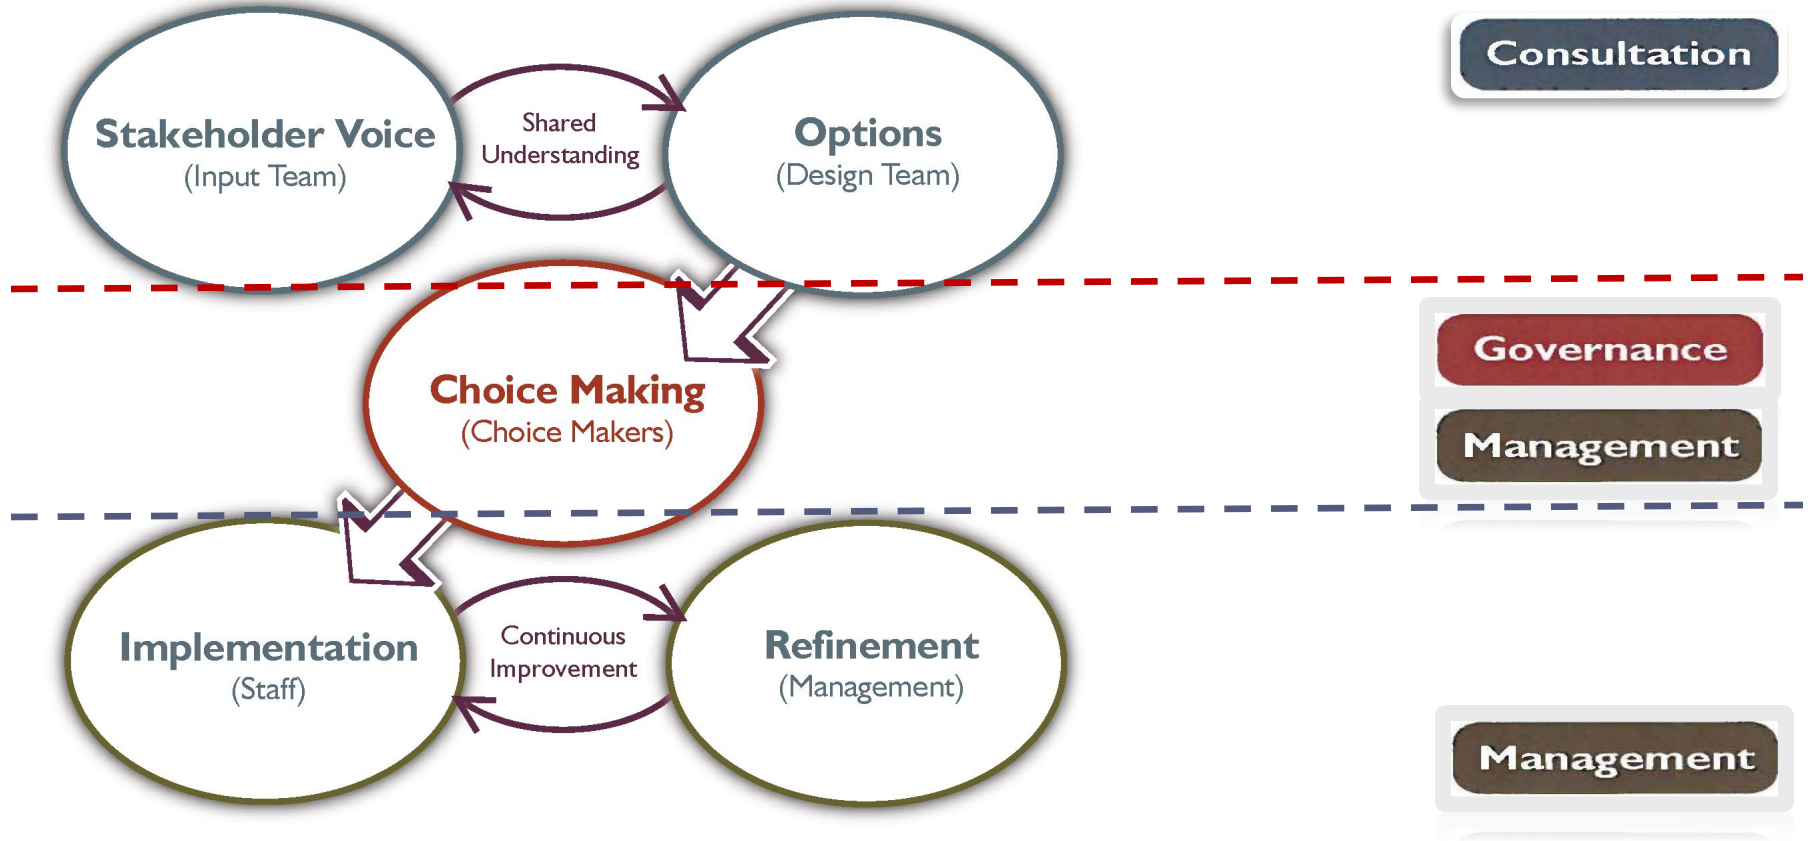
Stakeholder Voice
(Input Team)

Shared Understanding

Options
(Design Team)

Consultation

Choice Making
(Choice Makers)

Governance

Management

Implementation
(Staff)

Continuous Improvement

Refinement
(Management)

Management